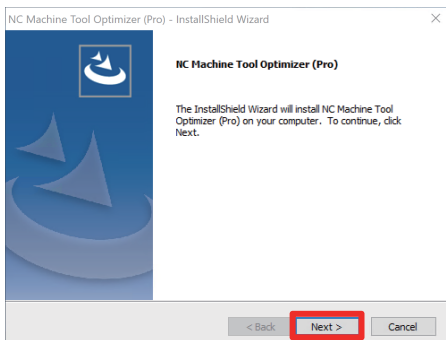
NC Machine Tool Optimizer (Pro) - InstallShield Wizard

×

NC Machine Tool Optimizer (Pro)

The InstallShield Wizard will install NC Machine Tool Optimizer (Pro) on your computer. To continue, click Next.

< Back

Next >

Cancel